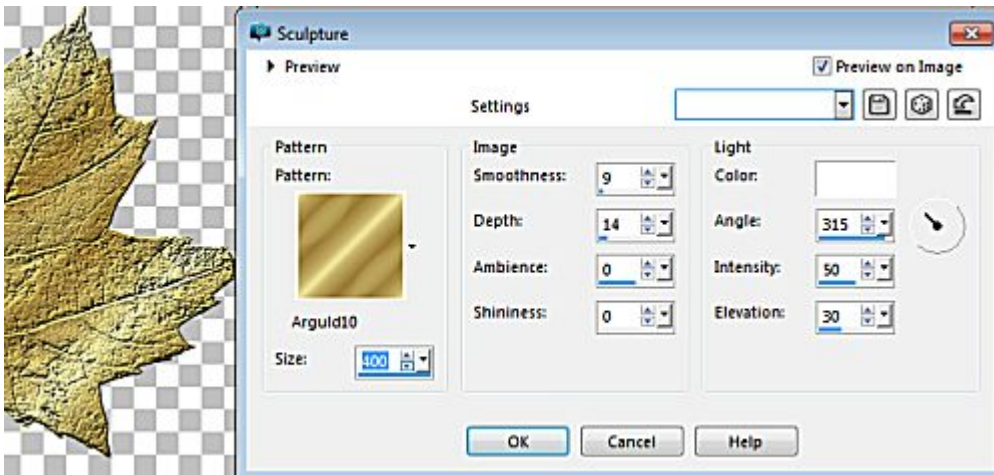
Sculpture

Preview

Preview on Image

Settings

Pattern
Pattern:

Arguld10

Size: 400

Image
Smoothness: 9
Depth: 14
Ambience: 0
Shininess: 0

Light
Color:
Angle: 315
Intensity: 50
Elevation: 30

OK
Cancel
Help